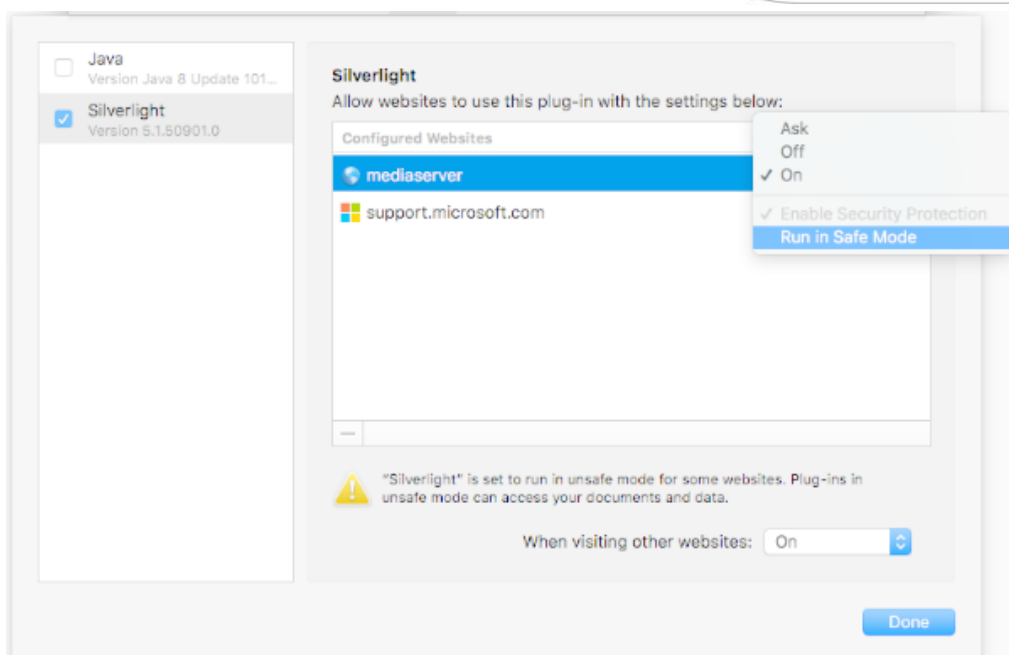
Java
Version Java 8 Update 101...

Silverlight
Version 5.1.50901.0

Silverlight
Allow websites to use this plug-in with the settings below:

Configured Websites

mediaserver

support.microsoft.com

Ask
Off
✓ On

✓ Enable Security Protection
Run in Safe Mode

—

"Silverlight" is set to run in unsafe mode for some websites. Plug-ins in unsafe mode can access your documents and data.

When visiting other websites: On

Done